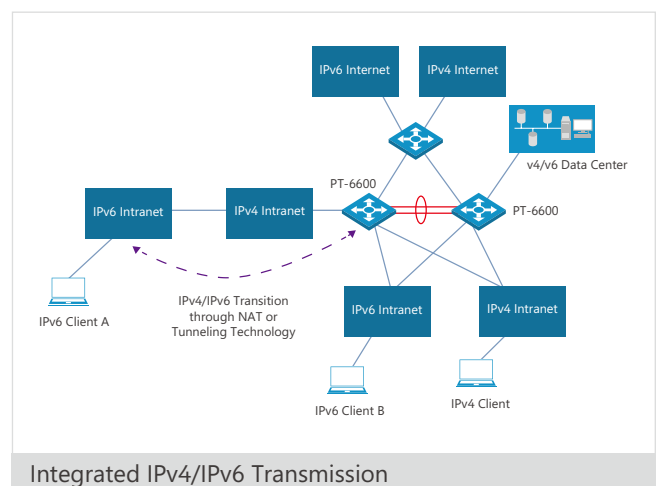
IPv6 Internet

IPv4 Internet

v4/v6 Data Center

PT-6600

PT-6600

IPv6 Intranet

IPv4 Intranet

IPv6 Client A

IPv4/IPv6 Transition through NAT or Tunneling Technology

IPv6 Intranet

IPv4 Intranet

IPv6 Client B

IPv4 Client

Integrated IPv4/IPv6 Transmission